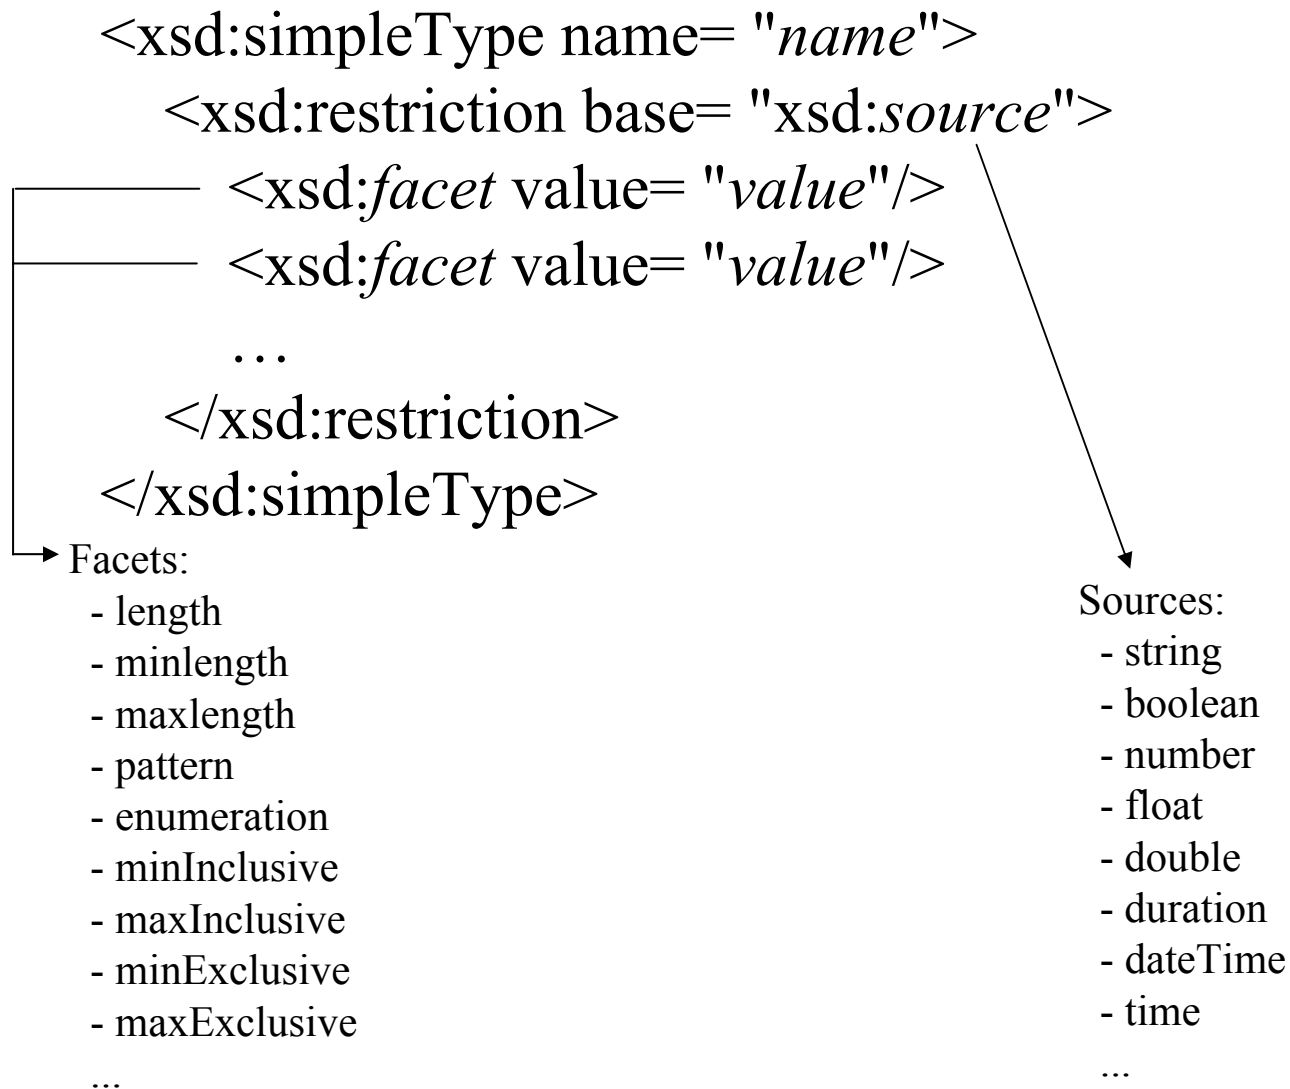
<xsd:simpleType name= "name">
<xsd:restriction base= "xsd:source">
<xsd:facet value= "value"/>
<xsd:facet value= "value"/>
…
</xsd:restriction>
</xsd:simpleType>

Facets:
- length
- minlength
- maxlength
- pattern
- enumeration
- minInclusive
- maxInclusive
- minExclusive
- maxExclusive
...

Sources:
- string
- boolean
- number
- float
- double
- duration
- dateTime
- time
...